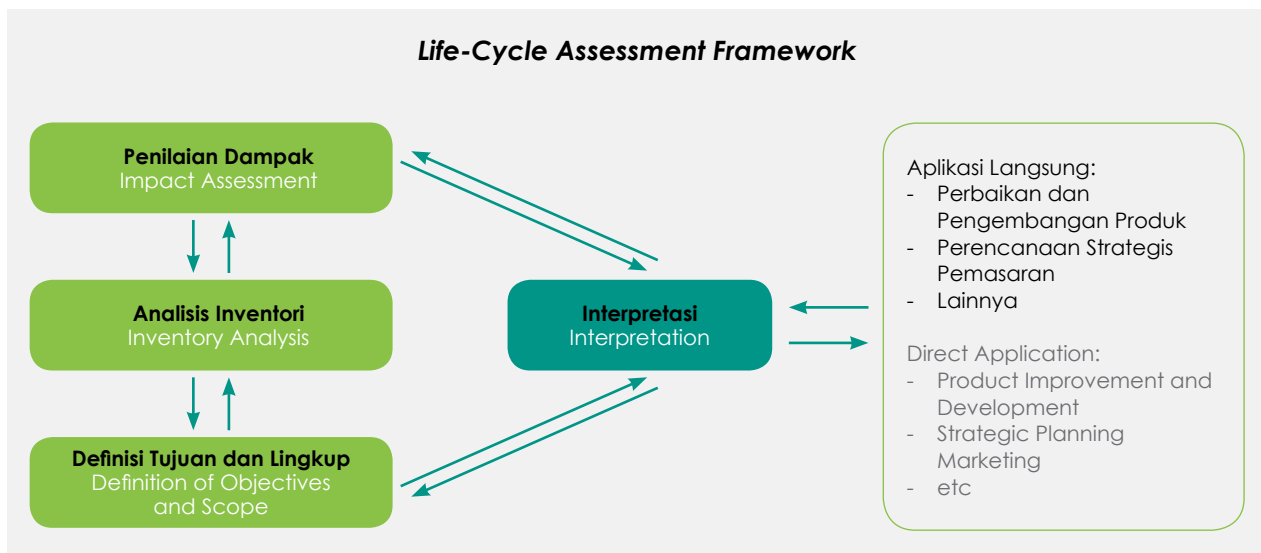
Life-Cycle Assessment Framework

Penilaian Dampak
Impact Assessment

Analisis Inventori
Inventory Analysis

Definisi Tujuan dan Lingkup
Definition of Objectives and Scope

Interpretasi
Interpretation

Aplikasi Langsung:
- Perbaikan dan Pengembangan Produk
- Perencanaan Strategis Pemasaran
- Lainnya

Direct Application:
- Product Improvement and Development
- Strategic Planning Marketing
- etc